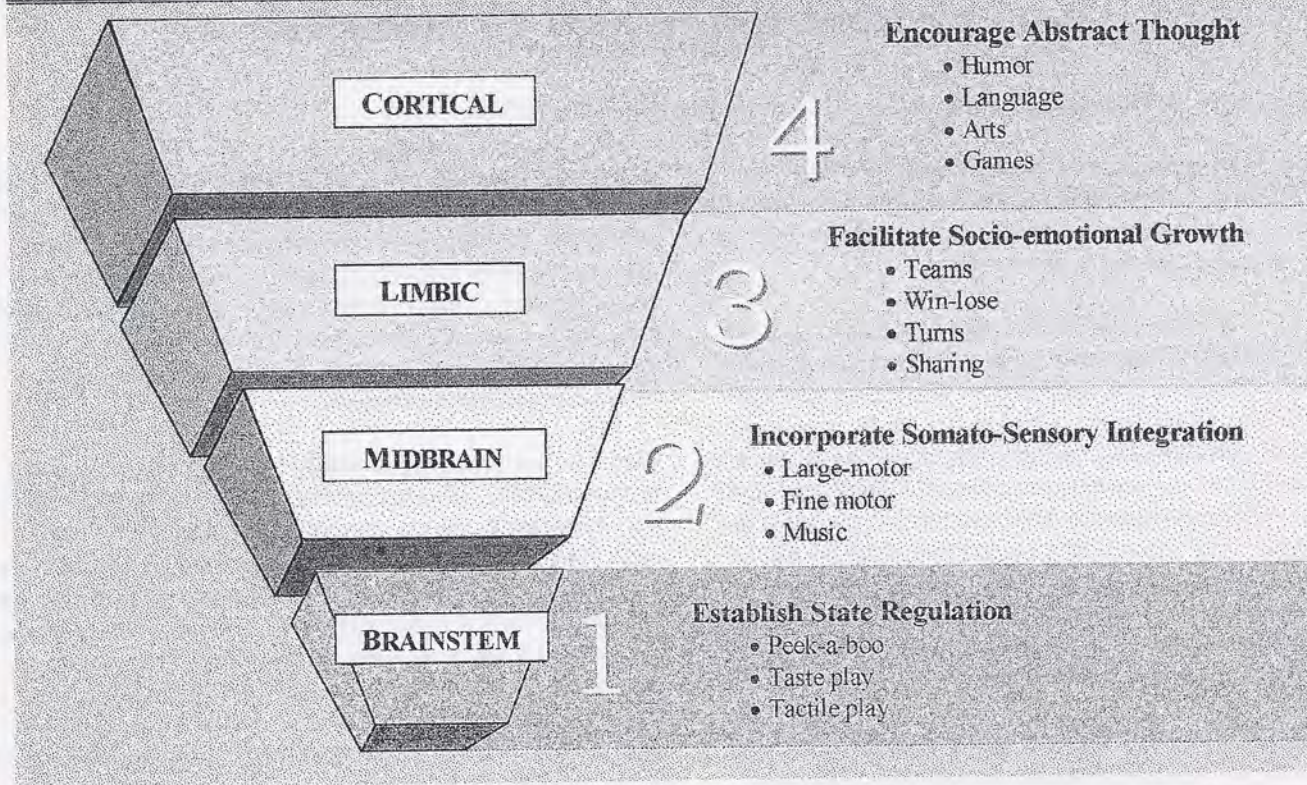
CORTICAL

4

Encourage Abstract Thought
• Humor
• Language
• Arts
• Games

LIMBIC

3

Facilitate Socio-emotional Growth
• Teams
• Win-lose
• Turns
• Sharing

MIDBRAIN

2

Incorporate Somato-Sensory Integration
• Large-motor
• Fine motor
• Music

BRAINSTEM

1

Establish State Regulation
• Peek-a-boo
• Taste play
• Tactile play